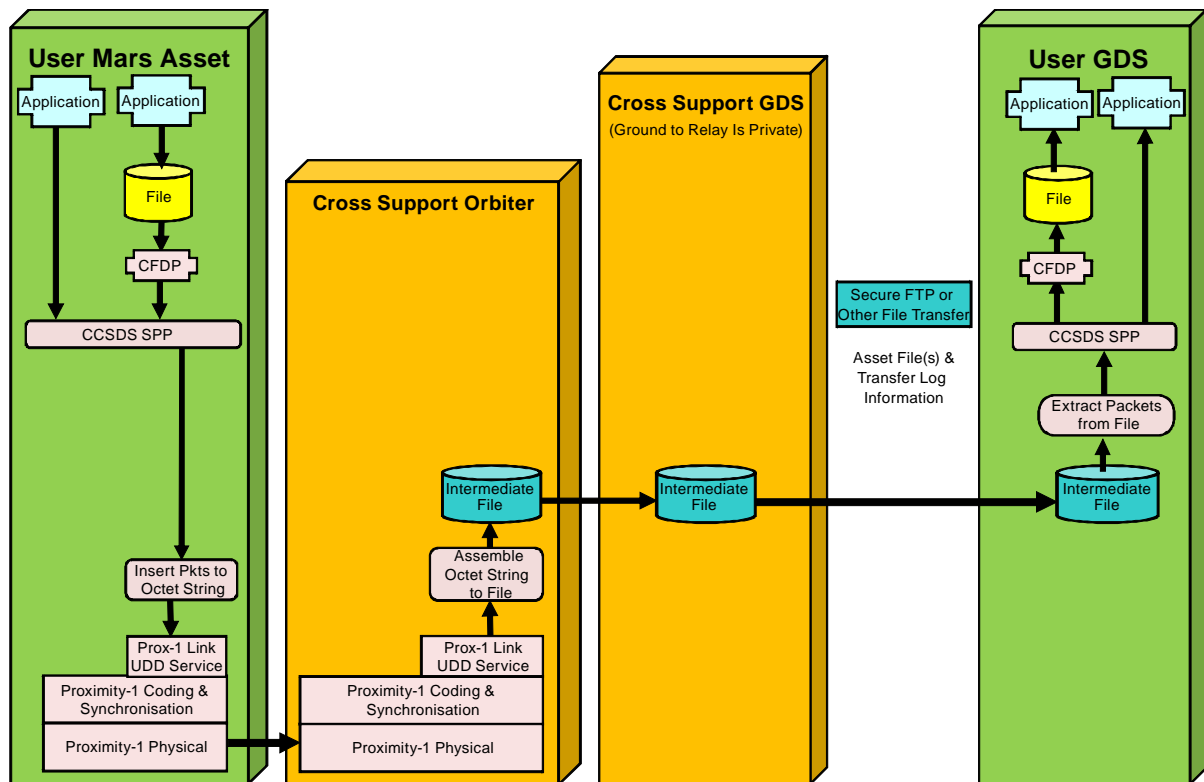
User Mars Asset

Application

Application

File

CFDP

CCSDS SPP

Insert Pkts to Octet String

Prox-1 Link UDD Service

Proximity-1 Coding & Synchronisation

Proximity-1 Physical

Cross Support Orbiter

Intermediate File

Assemble Octet String to File

Prox-1 Link UDD Service

Proximity-1 Coding & Synchronisation

Proximity-1 Physical

Cross Support GDS

(Ground to Relay Is Private)

Intermediate File

Secure FTP or Other File Transfer

Asset File(s) & Transfer Log Information

User GDS

Application

Application

File

CFDP

CCSDS SPP

Extract Packets from File

Intermediate File